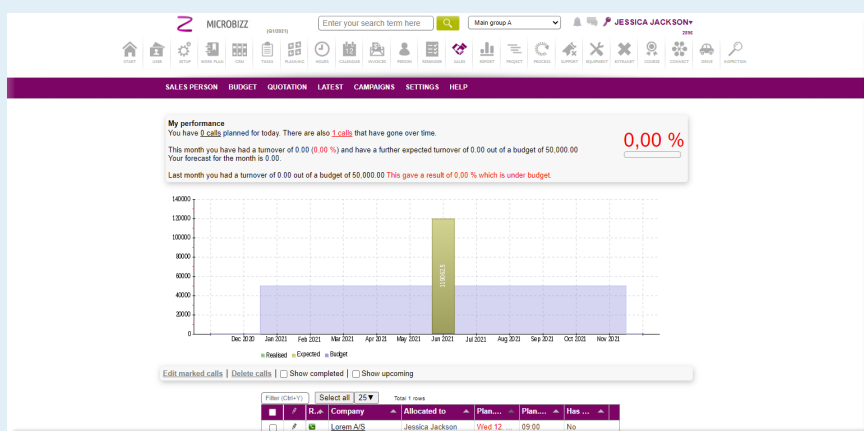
MICROBIZZ (G12021)

Enter your search term here

Main group A

JESSICA JACKSON▾
2896

START LEAD SETUP WORK PLAN CRM TASKS PLANNING HOURS CALENDAR INVOICES PERSON PRISMORE SALES REPORT PROJECT PROCESS SUPPORT EQUIPMENT EXTRANET COURSE CONNECT DRIVE INSPECTION

SALES PERSON BUDGET QUOTATION LATEST CAMPAIGNS SETTINGS HELP

My performance
You have 0 calls planned for today. There are also 1 calls that have gone over time.

This month you have had a turnover of 0.00 (0.00 %) and have a further expected turnover of 0.00 out of a budget of 50,000.00
Your forecast for the month is 0.00.

Last month you had a turnover of 0.00 out of a budget of 50,000.00 This gave a result of 0,00 % which is under budget.

0,00 %

140000
120000
100000
80000
60000
40000
20000
0

119025

Dec 2020 Jan 2021 Feb 2021 Mar 2021 Apr 2021 May 2021 Jun 2021 Jul 2021 Aug 2021 Sep 2021 Oct 2021 Nov 2021

Realised Expected Budget

Edit marked calls | Delete calls | Show completed | Show upcoming

Filter (Ctrl+Y) Select all 25▼ Total 1 rows

| | | R... | Company | Allocated to | Plan.... | Plan.... | Has ... |
|---|---|---|---|---|---|---|---|
| | | | Lorem A/S | Jessica Jackson | Wed 12 ... | 09:00 | No |